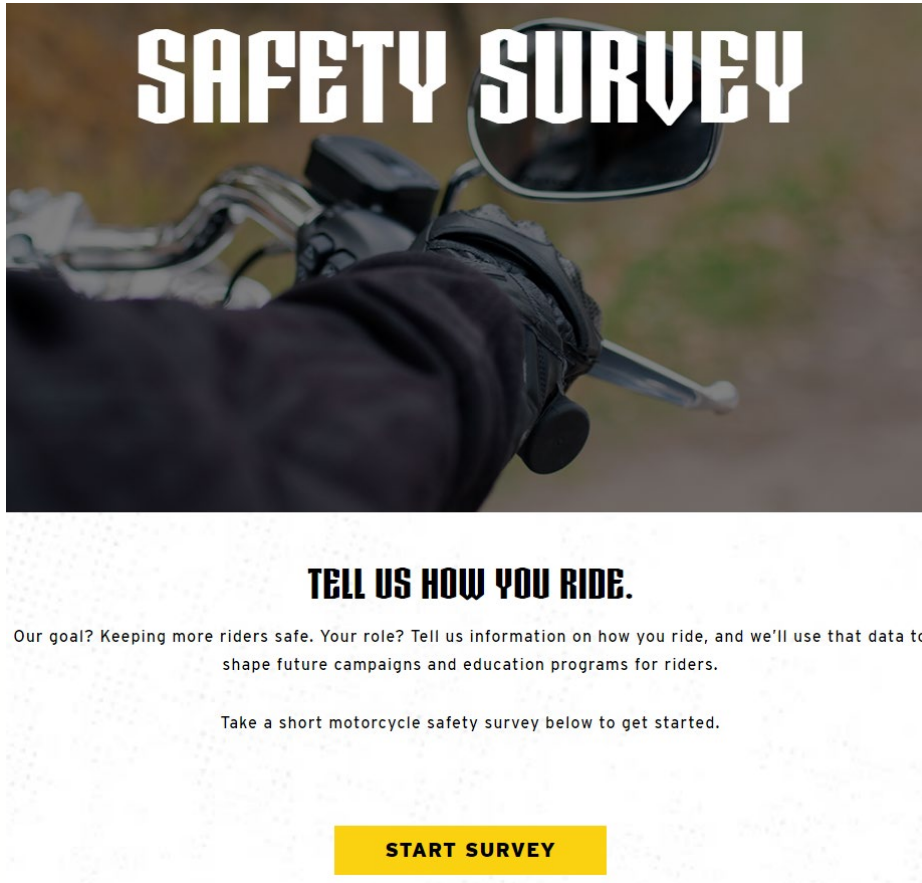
SAFETY SURVEY

TELL US HOW YOU RIDE.

Our goal? Keeping more riders safe. Your role? Tell us information on how you ride, and we'll use that data to shape future campaigns and education programs for riders.

Take a short motorcycle safety survey below to get started.

START SURVEY